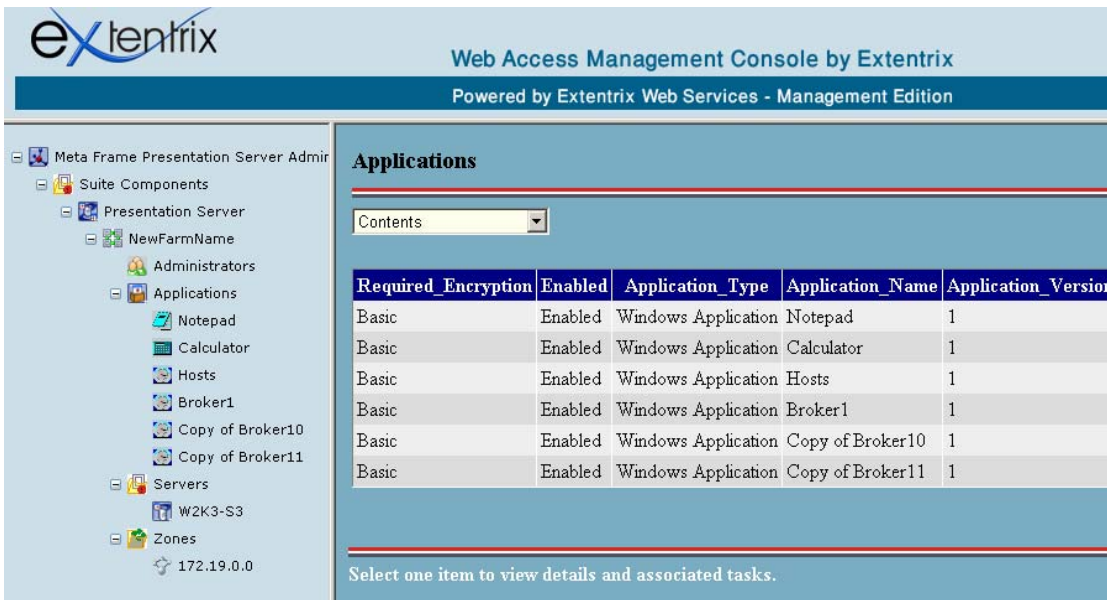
extentrix

Web Access Management Console by Extentrix

Powered by Extentrix Web Services - Management Edition

Meta Frame Presentation Server Admir
Suite Components
Presentation Server
NewFarmName
Administrators
Applications
Notepad
Calculator
Hosts
Broker1
Copy of Broker10
Copy of Broker11
Servers
W2K3-S3
Zones
172.19.0.0

Applications

Contents

| Required_Encryption | Enabled | Application_Type | Application_Name | Application_Versio |
|---|---|---|---|---|
| Basic | Enabled | Windows Application | Notepad | 1 |
| Basic | Enabled | Windows Application | Calculator | 1 |
| Basic | Enabled | Windows Application | Hosts | 1 |
| Basic | Enabled | Windows Application | Broker1 | 1 |
| Basic | Enabled | Windows Application | Copy of Broker10 | 1 |
| Basic | Enabled | Windows Application | Copy of Broker11 | 1 |

Select one item to view details and associated tasks.